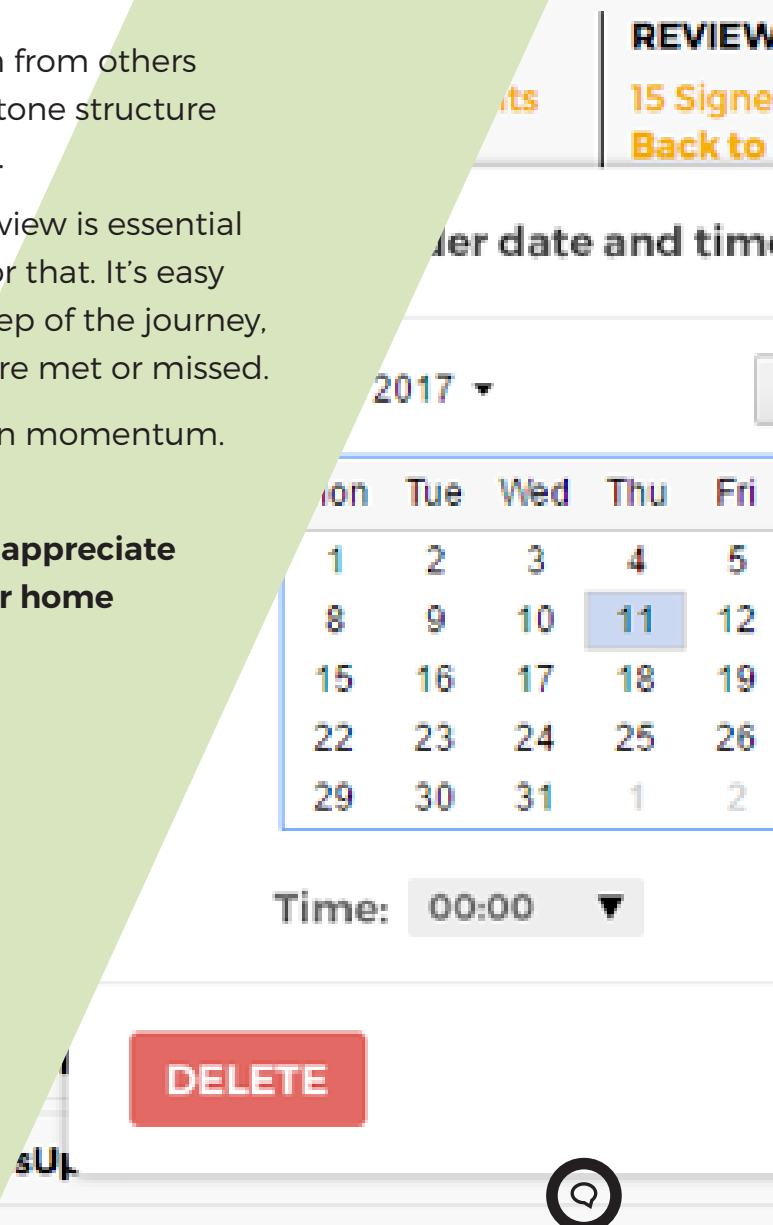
n from others
tone structure
.

view is essential
or that. It's easy
ep of the journey,
re met or missed.

n momentum.

appreciate
r home

sUp

ts

REVIEW
15 Signe
Back to

der date and tim

2017 ▾

| Mon | Tue | Wed | Thu | Fri |
|---|---|---|---|---|
| 1 | 2 | 3 | 4 | 5 |
| 8 | 9 | 10 | 11 | 12 |
| 15 | 16 | 17 | 18 | 19 |
| 22 | 23 | 24 | 25 | 26 |
| 29 | 30 | 31 | 1 | 2 |

Time: 00:00 ▼

DELETE